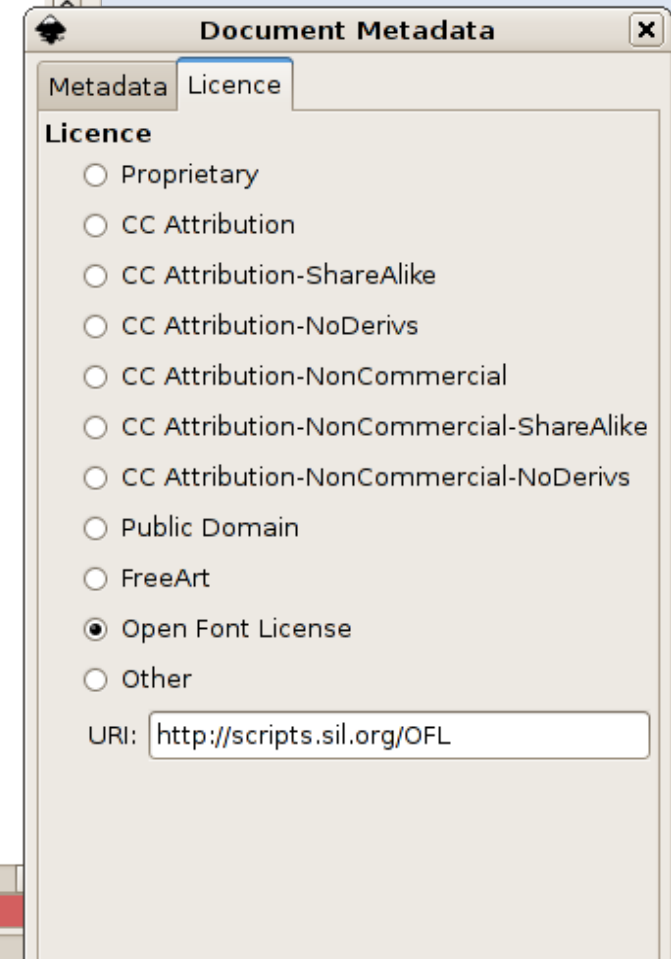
Document Metadata

Metadata Licence

Licence

Proprietary

CC Attribution

CC Attribution-ShareAlike

CC Attribution-NoDerivs

CC Attribution-NonCommercial

CC Attribution-NonCommercial-ShareAlike

CC Attribution-NonCommercial-NoDerivs

Public Domain

FreeArt

Open Font License

Other

URI: http://scripts.sil.org/OFL